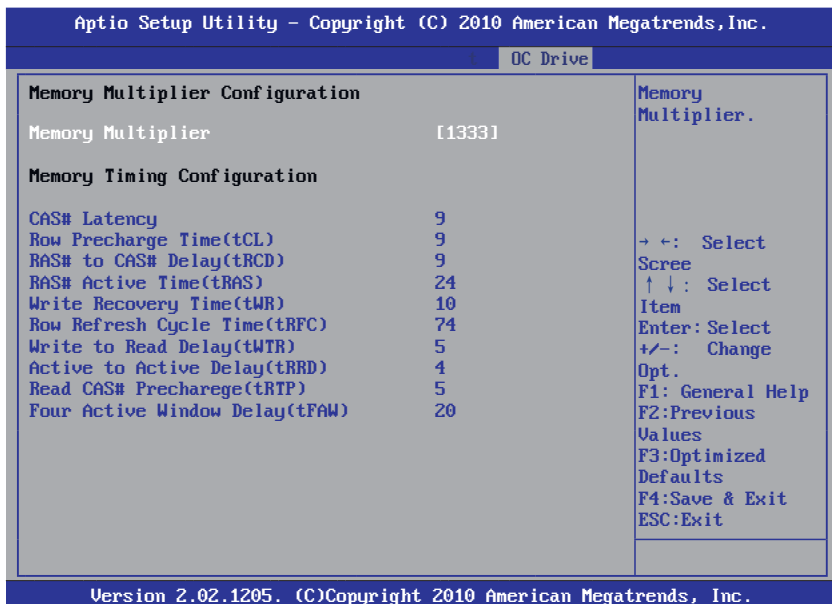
Aptio Setup Utility – Copyright (C) 2010 American Megatrends,Inc.

OC Drive

Memory Multiplier Configuration

Memory Multiplier [1333]

Memory Timing Configuration

| | |
|---|---|
| CAS# Latency | 9 |
| Row Precharge Time(tCL) | 9 |
| RAS# to CAS# Delay(tRCD) | 9 |
| RAS# Active Time(tRAS) | 24 |
| Write Recovery Time(tWR) | 10 |
| Row Refresh Cycle Time(tRFC) | 74 |
| Write to Read Delay(tWTR) | 5 |
| Active to Active Delay(tRRD) | 4 |
| Read CAS# Precharege(tRTP) | 5 |
| Four Active Window Delay(tFAW) | 20 |

Memory Multiplier.

→ ←: Select Scree
↑ ↓: Select Item
Enter: Select
+/-: Change Opt.
F1: General Help
F2:Previous Values
F3:Optimized Defaults
F4:Save & Exit
ESC:Exit

Version 2.02.1205. (C)Copyright 2010 American Megatrends, Inc.